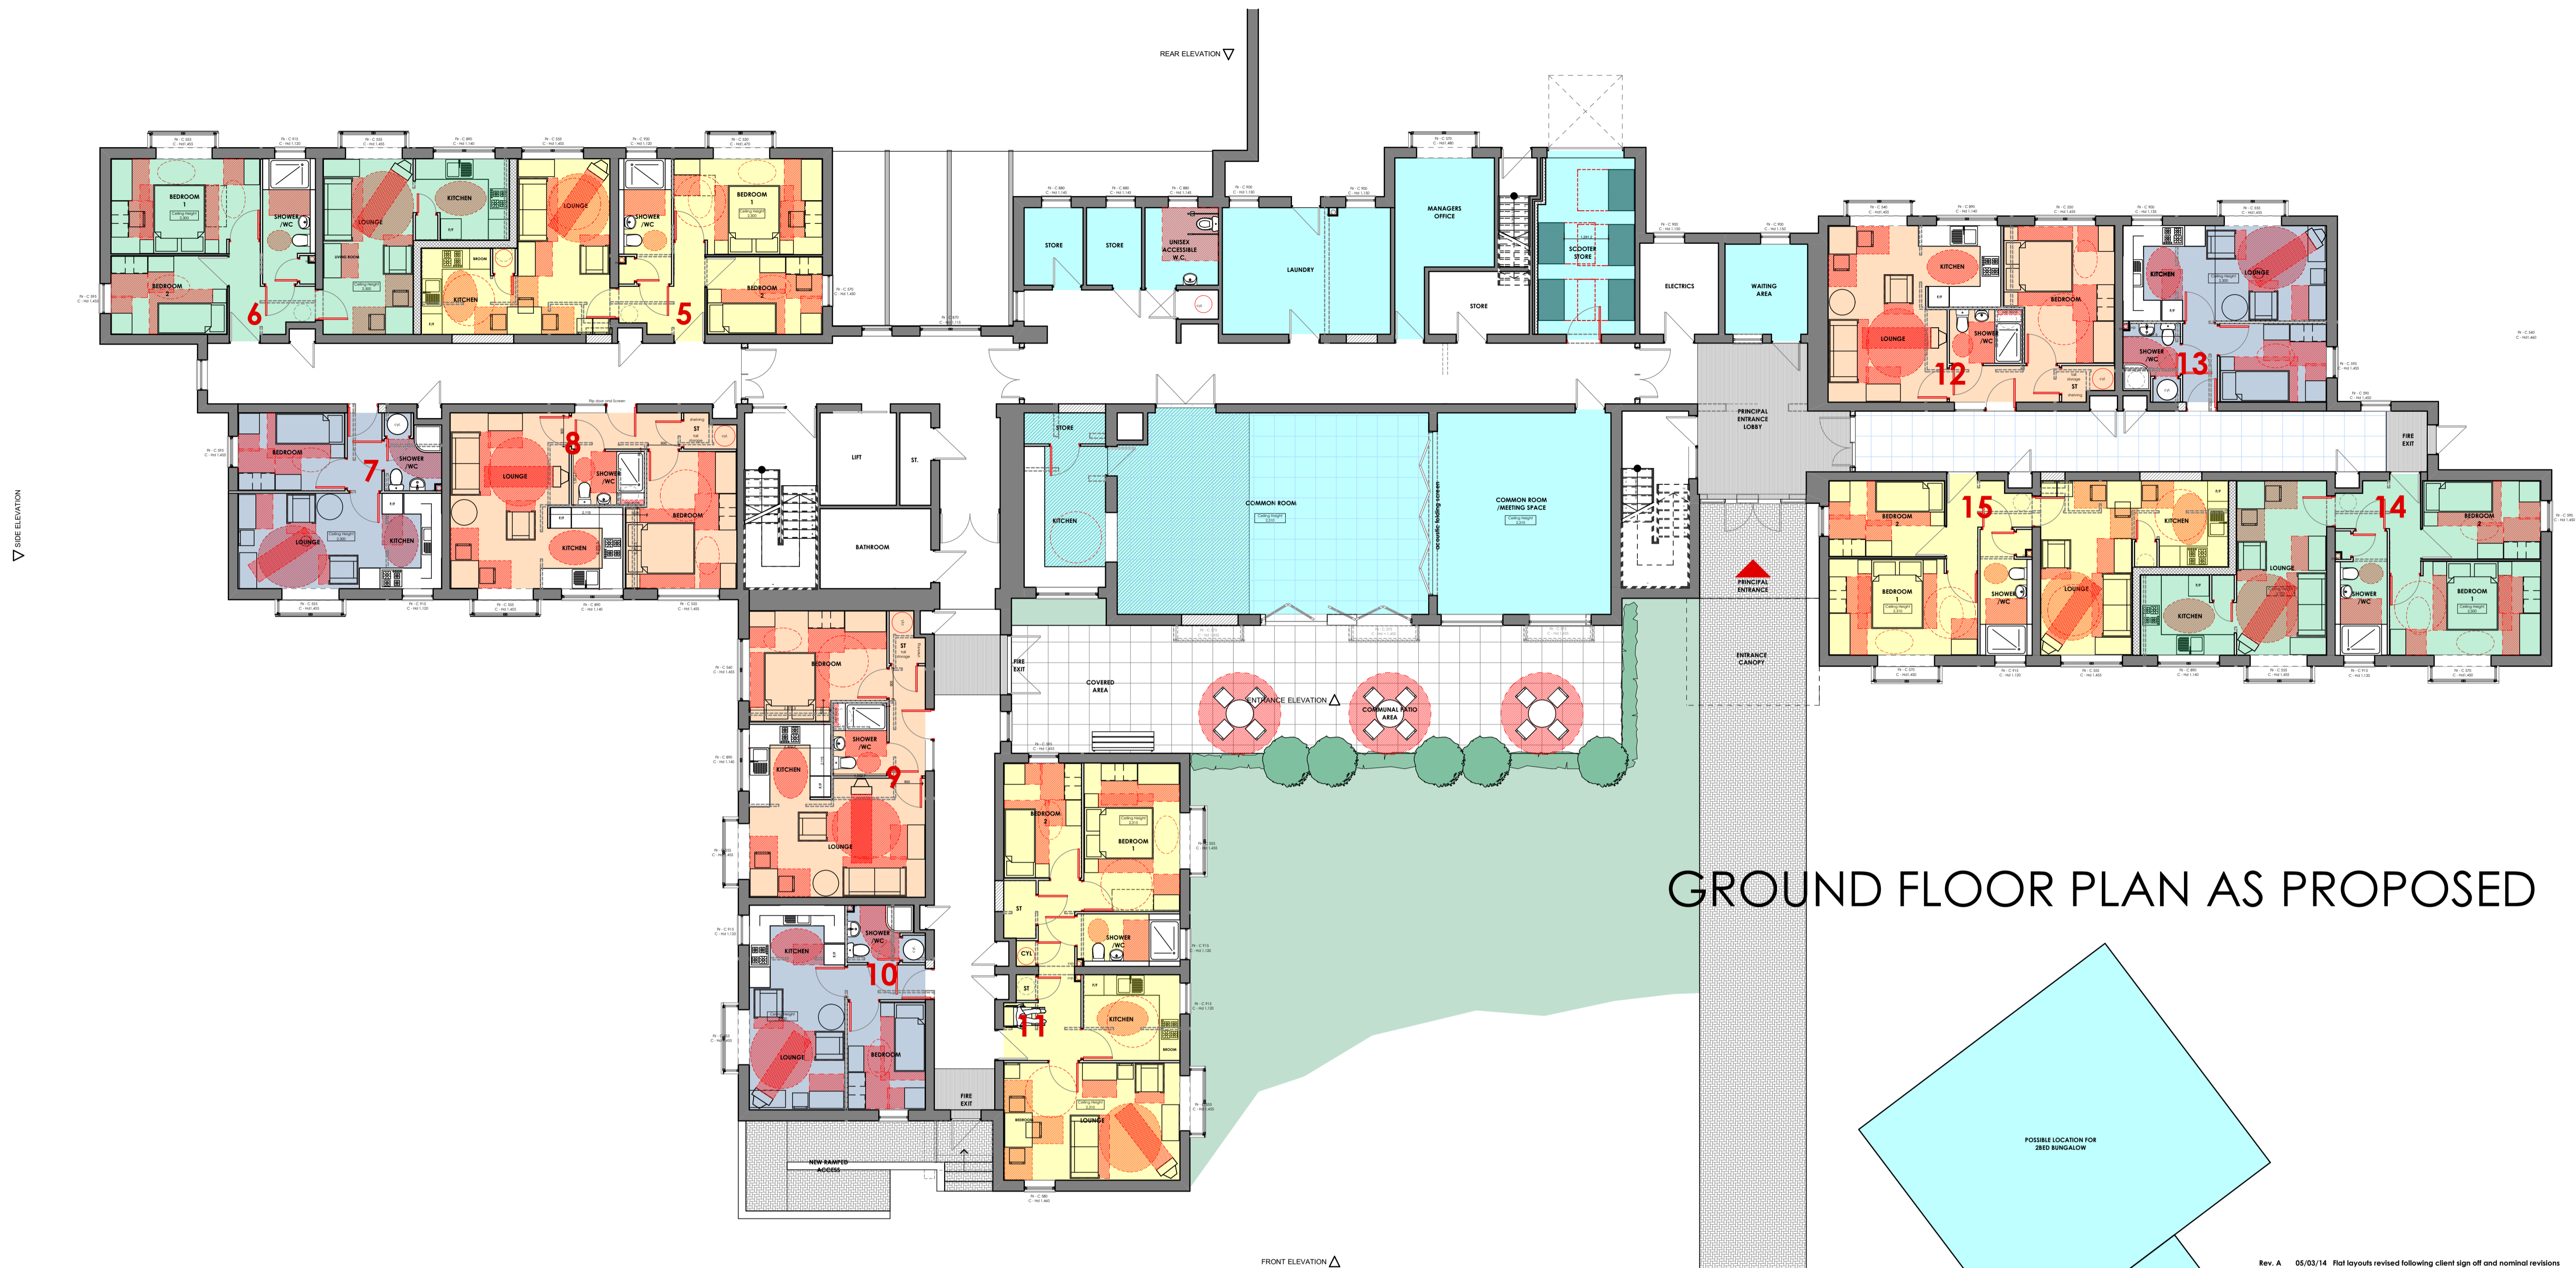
REAR ELEVATION

SIDE ELEVATION

BEDROOM 1
SHOWER /WC
BEDROOM 2
6
LOUNGE
LIVING ROOM
KITCHEN
BROOM
KITCHEN
LOUNGE
SHOWER /WC
BEDROOM 1
BEDROOM 2
5

STORE
STORE
UNISEX ACCESSIBLE W.C.
LAUNDRY
MANAGERS OFFICE
STORE
SCOOTER STORE
ELECTRICS
WAITING AREA

KITCHEN
LOUNGE
SHOWER /WC
BEDROOM
12
ST
KITCHEN
LOUNGE
SHOWER /WC
13

BEDROOM
7
SHOWER /WC
KITCHEN
LOUNGE
8
LOUNGE
SHOWER /WC
ST
BEDROOM
KITCHEN
LIFT
ST.
BATHROOM
STORE
KITCHEN
COMMON ROOM
COMMON ROOM /MEETING SPACE
acoustic folding screen
PRINCIPAL ENTRANCE LOBBY
FIRE EXIT
PRINCIPAL ENTRANCE
ENTRANCE CANOPY

BEDROOM 2
15
BEDROOM 1
SHOWER /WC
KITCHEN
LOUNGE
KITCHEN
LOUNGE
14
BEDROOM 2
SHOWER /WC
BEDROOM 1

BEDROOM
ST
SHOWER /WC
KITCHEN
9
LOUNGE
FIRE EXIT
COVERED AREA
ENTRANCE ELEVATION
COMMUNAL PATIO AREA

BEDROOM 2
BEDROOM 1
ST
SHOWER /WC
CYL
ST
11
KITCHEN
BROOM
BEDROOM
LOUNGE

KITCHEN
SHOWER /WC
10
LOUNGE
BEDROOM
FIRE EXIT
NEW RAMPED ACCESS

GROUND FLOOR PLAN AS PROPOSED

POSSIBLE LOCATION FOR 2BED BUNGALOW

FRONT ELEVATION

Rev. A 05/03/14 Flat layouts revised following client sign off and nominal revisions